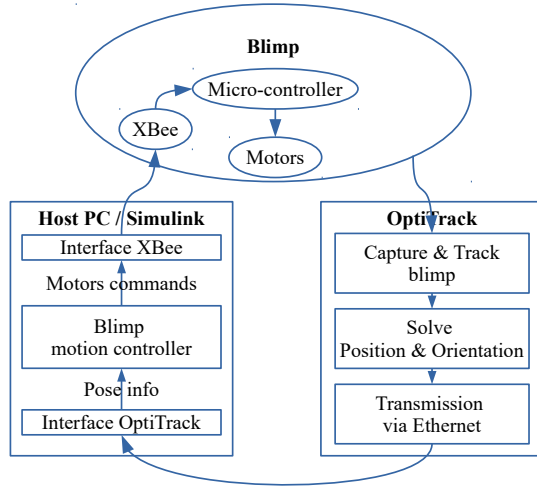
Blimp

Micro-controller

XBee

Motors

Host PC / Simulink

Interface XBee

Motors commands

Blimp
motion controller

Pose info

Interface OptiTrack

OptiTrack

Capture & Track
blimp

Solve
Position & Orientation

Transmission
via Ethernet